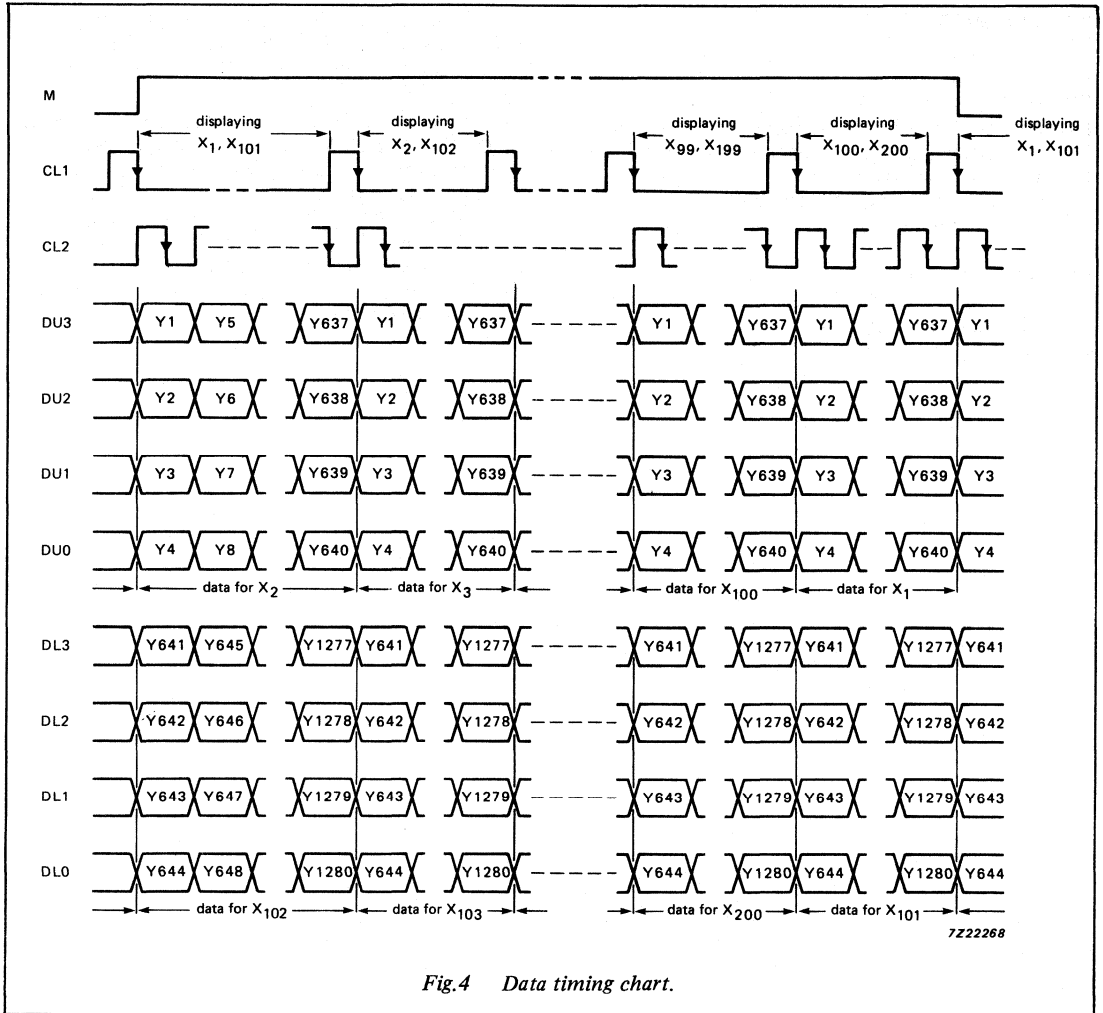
M

displaying $X_1, X_{101}$

displaying $X_2, X_{102}$

displaying $X_{99}, X_{199}$

displaying $X_{100}, X_{200}$

displaying $X_1, X_{101}$

CL1

CL2

DU3 Y1 Y5 Y637 Y1 Y637 Y1 Y637 Y1 Y637 Y1

DU2 Y2 Y6 Y638 Y2 Y638 Y2 Y638 Y2 Y638 Y2

DU1 Y3 Y7 Y639 Y3 Y639 Y3 Y639 Y3 Y639 Y3

DU0 Y4 Y8 Y640 Y4 Y640 Y4 Y640 Y4 Y640 Y4

data for $X_2$ data for $X_3$ data for $X_{100}$ data for $X_1$

DL3 Y641 Y645 Y1277 Y641 Y1277 Y641 Y1277 Y641 Y1277 Y641

DL2 Y642 Y646 Y1278 Y642 Y1278 Y642 Y1278 Y642 Y1278 Y642

DL1 Y643 Y647 Y1279 Y643 Y1279 Y643 Y1279 Y643 Y1279 Y643

DL0 Y644 Y648 Y1280 Y644 Y1280 Y644 Y1280 Y644 Y1280 Y644

data for $X_{102}$ data for $X_{103}$ data for $X_{200}$ data for $X_{101}$

7Z22268

Fig.4 Data timing chart.